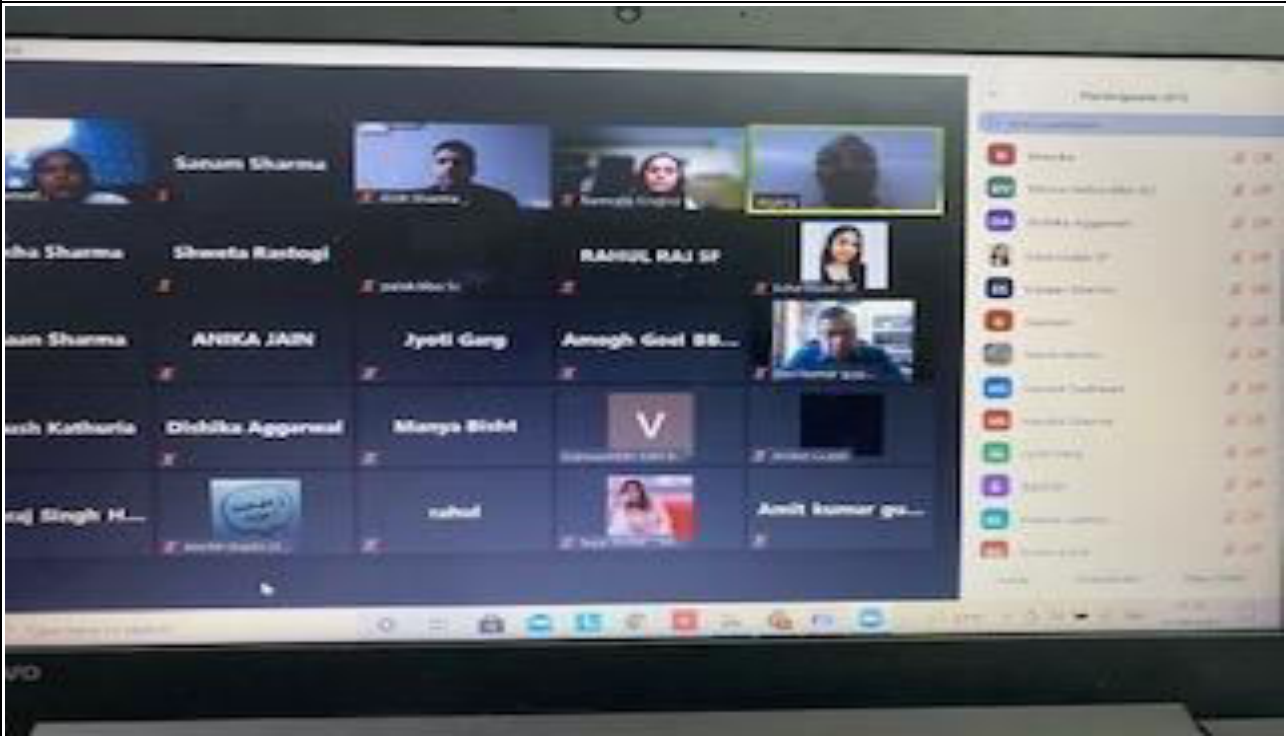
Sonum Sharma

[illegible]ha Sharma

Shweta Rastogi

RAHUL RAJ SF

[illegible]an Sharma

ANIKA JAIN

Jyoti Garg

Amogh Goel BB...

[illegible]sh Kathuria

Dishika Aggarwal

Manya Bisht

V

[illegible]aj Singh H...

rahul

Amit kumar gu...

Participants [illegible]

Dishika Aggarwal

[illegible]